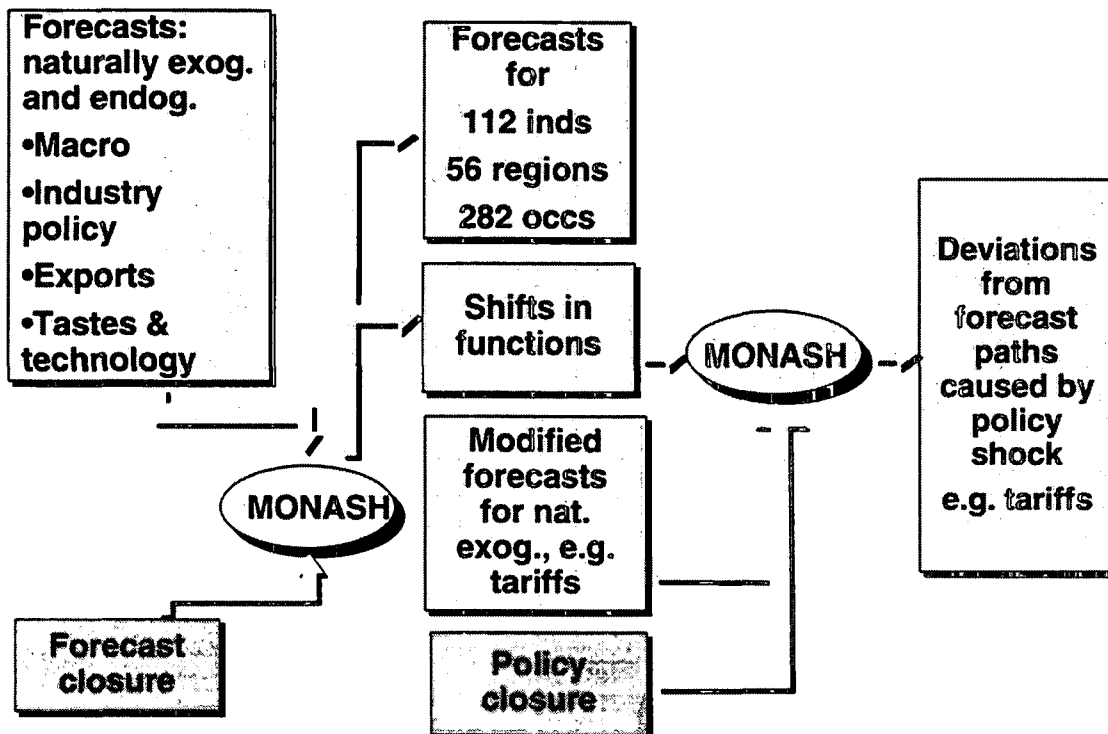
Forecasts: naturally exog. and endog.
•Macro
•Industry policy
•Exports
•Tastes & technology

Forecasts for 112 inds 56 regions 282 occs

Shifts in functions

Modified forecasts for nat. exog., e.g. tariffs

MONASH

Forecast closure

Policy closure

MONASH

Deviations from forecast paths caused by policy shock e.g. tariffs